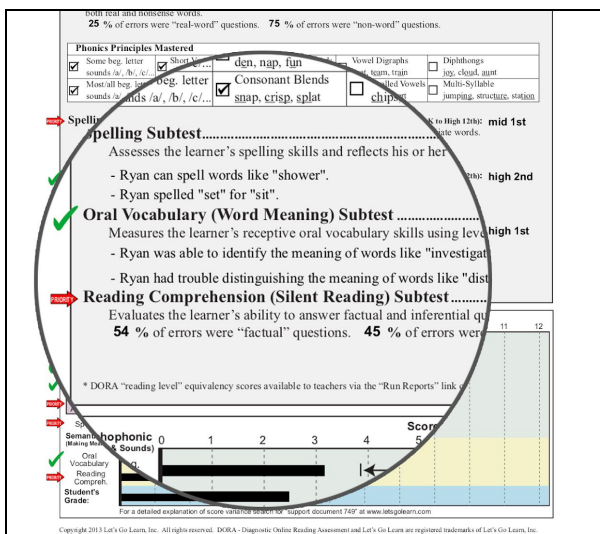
both real and nonsense words.
25 % of errors were "real-word" questions. 75 % of errors were "non-word" questions.

Phonics Principles Mastered

Some beg. letter sounds /a/, /b/, /c/...
Short V...
den, nap, fun
Vowel Digraphs ...t, team, train
Diphthongs joy, cloud, aunt
Most/all beg. letter sounds /a/, /b/, /c/...
Consonant Blends snap, crisp, splat
...lled Vowels chips
Multi-Syllable jumping, structure, station

PRIORITY Spelling Subtest...
...k to High 12th): mid 1st
...iate words.
Assesses the learner's spelling skills and reflects his or her
- Ryan can spell words like "shower".
- Ryan spelled "set" for "sit".
...2th): high 2nd
Oral Vocabulary (Word Meaning) Subtest
high 1st
Measures the learner's receptive oral vocabulary skills using leve
- Ryan was able to identify the meaning of words like "investigat
- Ryan had trouble distinguishing the meaning of words like "dist
PRIORITY Reading Comprehension (Silent Reading) Subtest
Evaluates the learner's ability to answer factual and inferential qu
54 % of errors were "factual" questions. 45 % of errors were
11 12
* DORA "reading level" equivalency scores available to teachers via the "Run Reports" link o
Score
Semantic (Making Meaning) ...honic ... Sounds)
0 1 2 3 4 5
Oral Vocabulary
Reading Compreh.
Student's Grade:
For a detailed explanation of score variance search for "support document 749" at www.letsgolearn.com
Copyright 2013 Let's Go Learn, Inc. All rights reserved. DORA - Diagnostic Online Reading Assessment and Let's Go Learn are registered trademarks of Let's Go Learn, Inc.